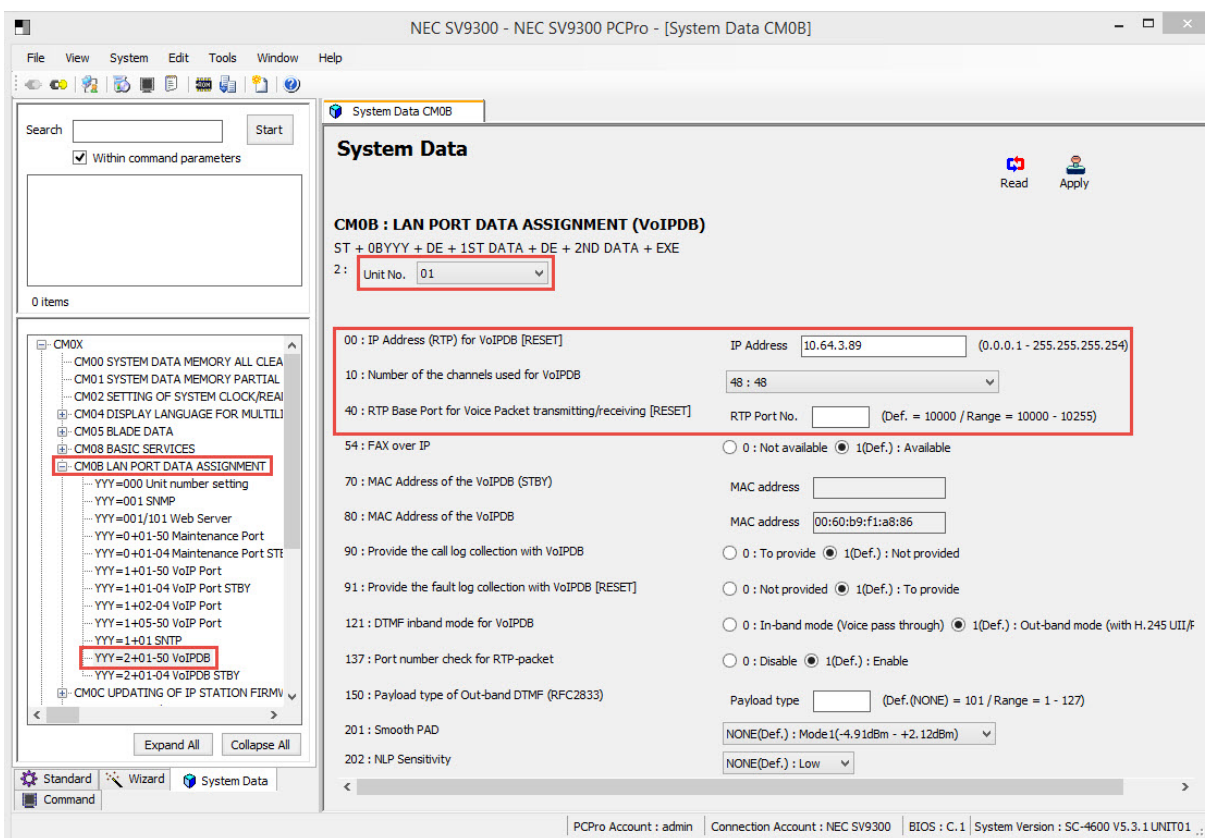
NEC SV9300 - NEC SV9300 PCPro - [System Data CM0B]

File View System Edit Tools Window Help

Search Start

Within command parameters

0 items

CM0X
CM00 SYSTEM DATA MEMORY ALL CLEA
CM01 SYSTEM DATA MEMORY PARTIAL
CM02 SETTING OF SYSTEM CLOCK/REAL
CM04 DISPLAY LANGUAGE FOR MULTILI
CM05 BLADE DATA
CM08 BASIC SERVICES
CM0B LAN PORT DATA ASSIGNMENT
YYY=000 Unit number setting
YYY=001 SNMP
YYY=001/101 Web Server
YYY=0+01-50 Maintenance Port
YYY=0+01-04 Maintenance Port STB
YYY=1+01-50 VoIP Port
YYY=1+01-04 VoIP Port STBY
YYY=1+02-04 VoIP Port
YYY=1+05-50 VoIP Port
YYY=1+01 SNTP
YYY=2+01-50 VoIPDB
YYY=2+01-04 VoIPDB STBY
CM0C UPDATING OF IP STATION FIRMW

Expand All Collapse All

Standard Wizard System Data
Command

System Data CM0B

System Data

Read Apply

CM0B : LAN PORT DATA ASSIGNMENT (VoIPDB)
ST + 0BYYY + DE + 1ST DATA + DE + 2ND DATA + EXE
2 : Unit No. 01

00 : IP Address (RTP) for VoIPDB [RESET] IP Address 10.64.3.89 (0.0.0.1 - 255.255.255.254)
10 : Number of the channels used for VoIPDB 48 : 48
40 : RTP Base Port for Voice Packet transmitting/receiving [RESET] RTP Port No. (Def. = 10000 / Range = 10000 - 10255)
54 : FAX over IP 0 : Not available 1(Def.) : Available
70 : MAC Address of the VoIPDB (STBY) MAC address
80 : MAC Address of the VoIPDB MAC address 00:60:b9:f1:a8:86
90 : Provide the call log collection with VoIPDB 0 : To provide 1(Def.) : Not provided
91 : Provide the fault log collection with VoIPDB [RESET] 0 : Not provided 1(Def.) : To provide
121 : DTMF inband mode for VoIPDB 0 : In-band mode (Voice pass through) 1(Def.) : Out-band mode (with H.245 UII/F
137 : Port number check for RTP-packet 0 : Disable 1(Def.) : Enable
150 : Payload type of Out-band DTMF (RFC2833) Payload type (Def.(NONE) = 101 / Range = 1 - 127)
201 : Smooth PAD NONE(Def.) : Mode1(-4.91dBm - +2.12dBm)
202 : NLP Sensitivity NONE(Def.) : Low

PCPro Account : admin | Connection Account : NEC SV9300 | BIOS : C.1 | System Version : SC-4600 V5.3.1 UNIT01